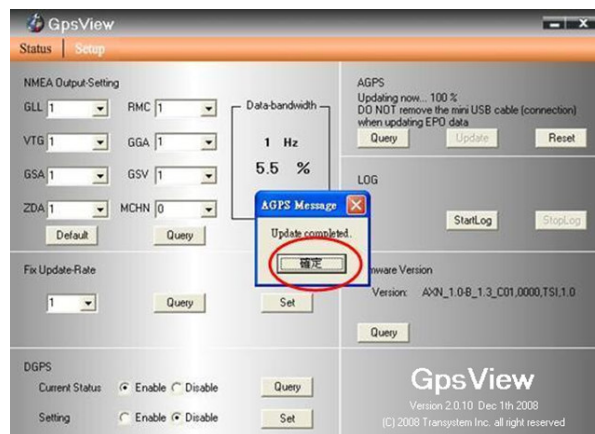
GpsView

Status | Setup

NMEA Output-Setting

GLL 1
RMC 1
VTG 1
GGA 1
GSA 1
GSV 1
ZDA 1
MCHN 0

Data-bandwidth
1 Hz
5.5 %

Default
Query

AGPS
Updating now... 100 %
DO NOT remove the mini USB cable (connection) when updating EPO data

Query
Update
Reset

LOG

StartLog
StopLog

AGPS Message
Update completed.
確定

Fix Update-Rate
1
Query
Set

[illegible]mware Version
Version: AXN_1.0-B_1.3_C01,0000,TSI,1.0
Query

DGPS
Current Status Enable Disable
Query
Setting Enable Disable
Set

GpsView
Version 2.0.10 Dec 1th 2008
(C) 2008 Transystem Inc. all right reserved